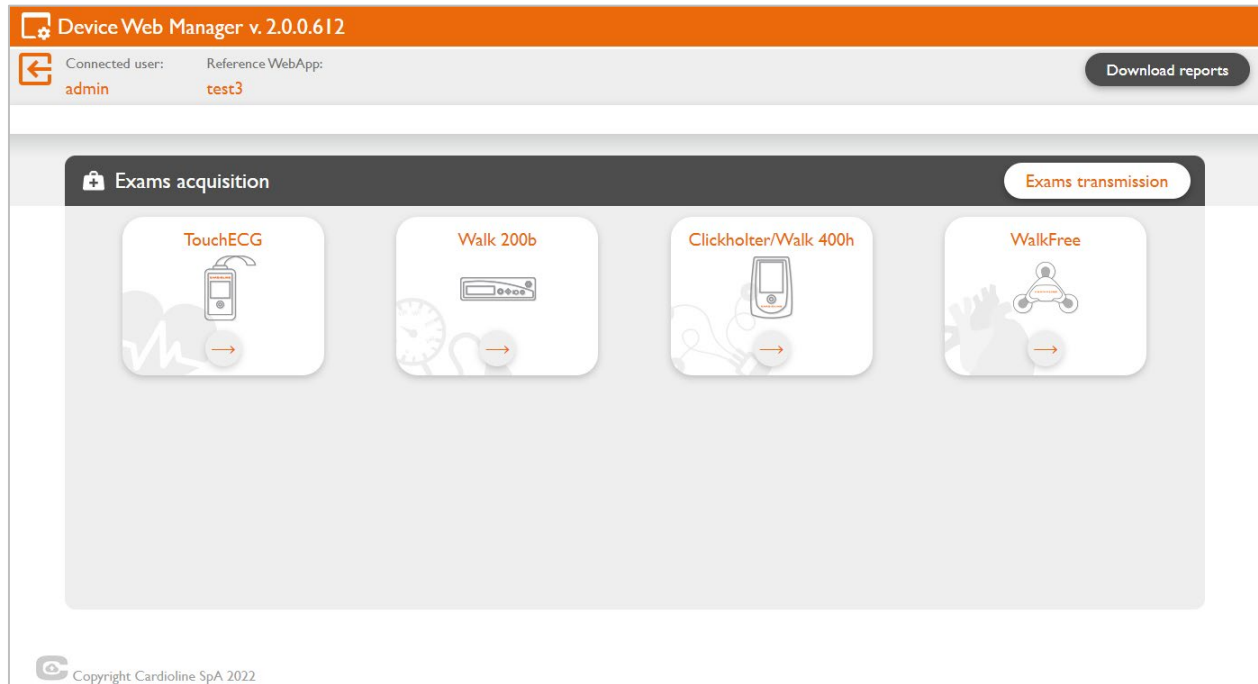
Device Web Manager v. 2.0.0.612

Connected user:
admin

Reference WebApp:
test3

Download reports

Exams acquisition

Exams transmission

TouchECG
→

Walk 200b
→

Clickholter/Walk 400h
→

WalkFree
→

Copyright Cardioline SpA 2022